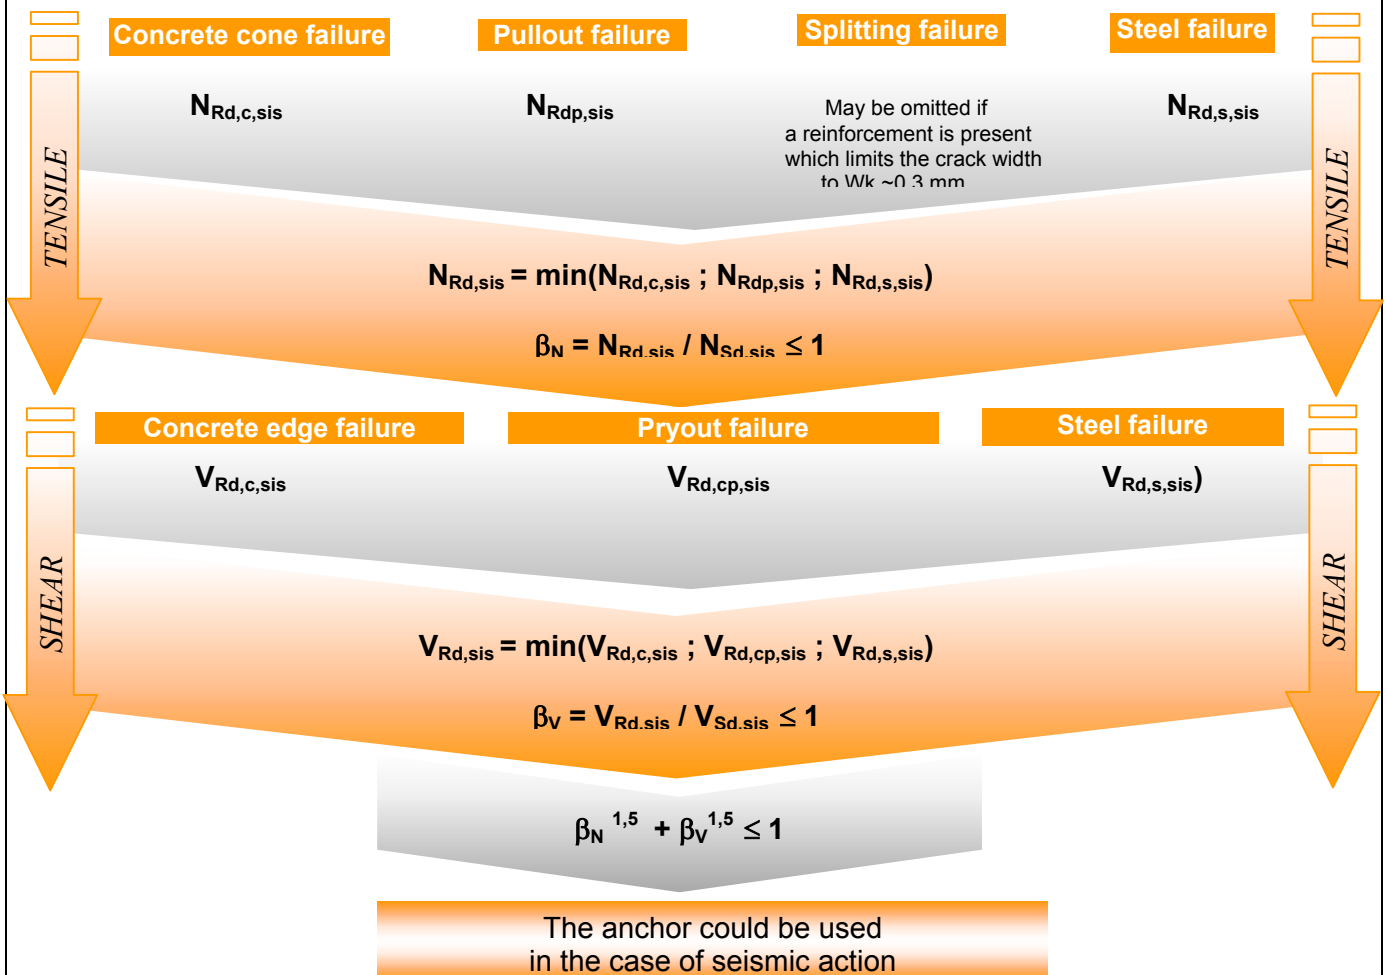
Concrete cone failure

Pullout failure

Splitting failure

Steel failure

TENSILE

$N_{Rd,c,sis}$

$N_{Rdp,sis}$

May be omitted if a reinforcement is present which limits the crack width to Wk ~0,3 mm

$N_{Rd,s,sis}$

TENSILE

$N_{Rd,sis} = \min(N_{Rd,c,sis} ; N_{Rdp,sis} ; N_{Rd,s,sis})$

$\beta_N = N_{Rd,sis} / N_{Sd,sis} \leq 1$

Concrete edge failure

Pryout failure

Steel failure

SHEAR

$V_{Rd,c,sis}$

$V_{Rd,cp,sis}$

$V_{Rd,s,sis})$

SHEAR

$V_{Rd,sis} = \min(V_{Rd,c,sis} ; V_{Rd,cp,sis} ; V_{Rd,s,sis})$

$\beta_V = V_{Rd,sis} / V_{Sd,sis} \leq 1$

$\beta_N^{1,5} + \beta_V^{1,5} \leq 1$

The anchor could be used in the case of seismic action